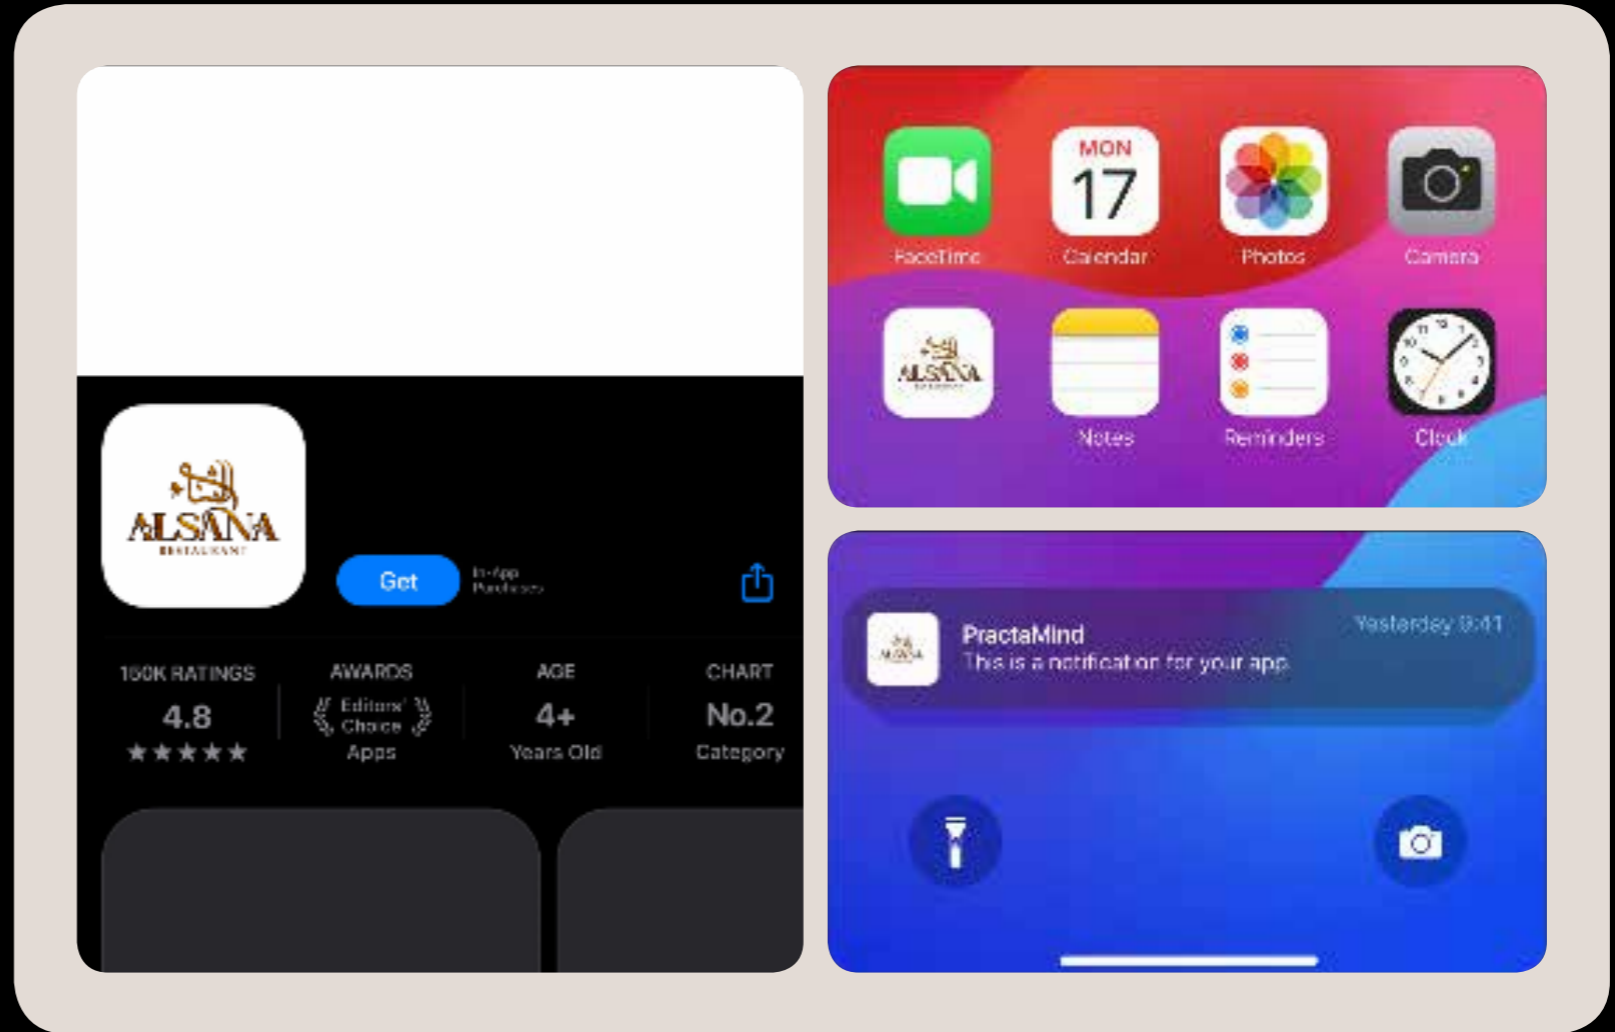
الشنا
ALSANA
RESTAURANT

Get
In-App Purchases

160K RATINGS
4.8
★★★★★

AWARDS
Editors' Choice
Apps

AGE
4+
Years Old

CHART
No.2
Category

FaceTime
MON
17
Calendar
Photos
Camera
ALSANA
Notes
Reminders
Clock

PractaMind
Yesterday 9:41
This is a notification for your app.